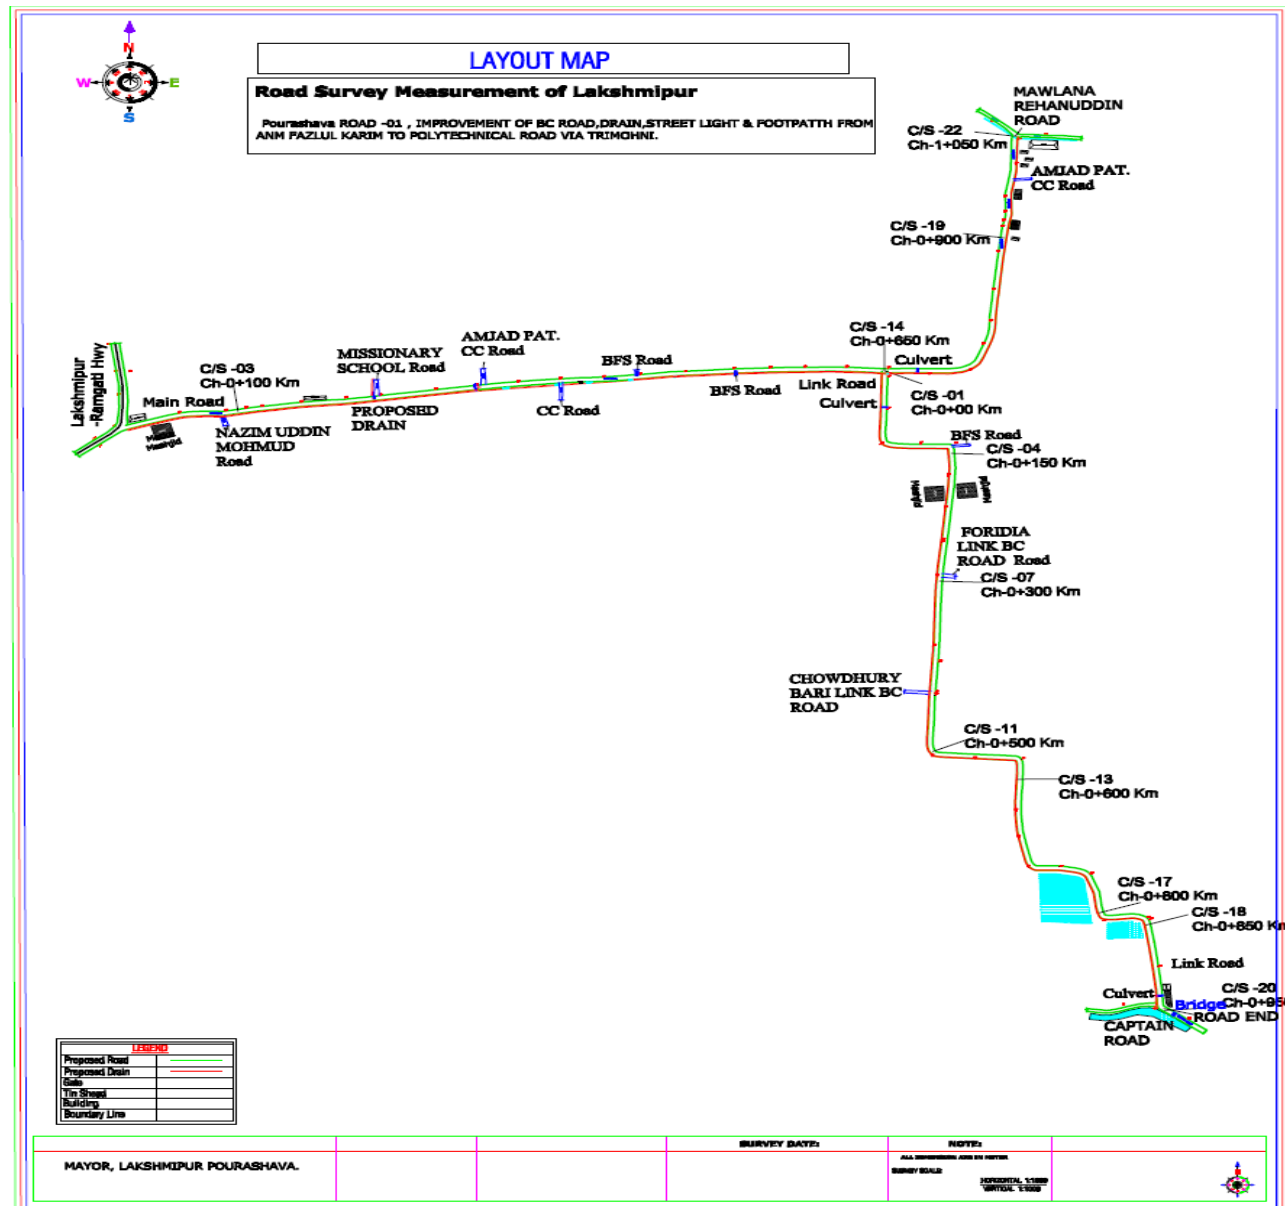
N
W
E
S

LAYOUT MAP

Road Survey Measurement of Lakshmipur

Pourashava ROAD -01 , IMPROVEMENT OF BC ROAD,DRAIN,STREET LIGHT & FOOTPATTH FROM ANM FAZLUL KARIM TO POLYTECHNICAL ROAD VIA TRIMOHNI.

MAWLANA REHANUDDIN ROAD
C/S -22
Ch-1+050 Km
AMJAD PAT. CC Road
C/S -19
Ch-0+900 Km
C/S -14
Ch-0+650 Km
Culvert
Link Road
Culvert
C/S -01
Ch-0+00 Km
Lakshmipur -Ramgati Hwy
Main Road
C/S -03
Ch-0+100 Km
NAZIM UDDIN MOHMUD Road
MISSIONARY SCHOOL Road
PROPOSED DRAIN
AMJAD PAT. CC Road
CC Road
BFS Road
BFS Road
BFS Road
C/S -04
Ch-0+150 Km
FORIDIA LINK BC ROAD Road
C/S -07
Ch-0+300 Km
CHOWDHURY BARI LINK BC ROAD
C/S -11
Ch-0+500 Km
C/S -13
Ch-0+600 Km
C/S -17
Ch-0+800 Km
C/S -18
Ch-0+850 K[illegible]
Link Road
C/S -20
Ch-0+9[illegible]
Culvert
Bridge
ROAD END
CAPTAIN ROAD

LEGEND
Proposed Road
Proposed Drain
Gate
Tin Sheed
Building
Boundary Line

MAYOR, LAKSHMIPUR POURASHAVA.
SURVEY DATE:
NOTE:
ALL DIMENSIONS ARE IN METER
SURVEY SCALE
HORIZONTAL 1:1000
VERTICAL 1:1000